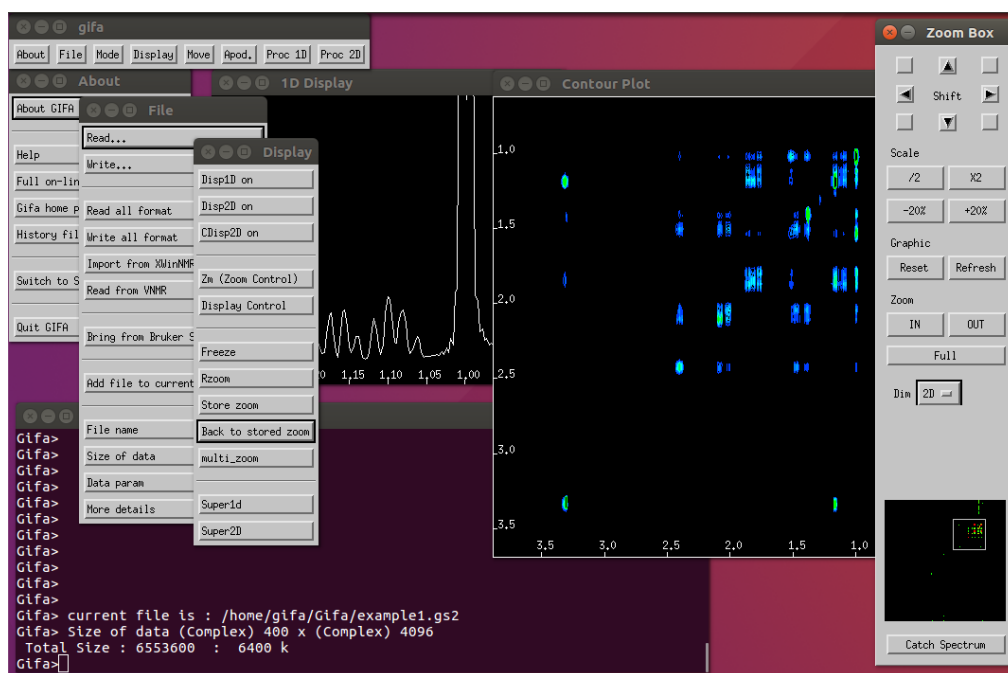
gifa

About File Mode Display Move Apod. Proc 1D Proc 2D

About

About GIFA

Help

Full on-lin

Gifa home p

History fil

Switch to S

Quit GIFA

File

Read...

Write...

Read all format

Write all format

Import from XWinNMR

Read from VNMR

Bring from Bruker S

Add file to current

File name

Size of data

Data param

More details

Display

Disp1D on

Disp2D on

CDisp2D on

Zm (Zoom Control)

Display Control

Freeze

Rzoom

Store zoom

Back to stored zoom

multi_zoom

Super1d

Super2D

1D Display

0 1.15 1.10 1.05 1.00

Contour Plot

1.0

1.5

2.0

2.5

3.0

3.5

3.5 3.0 2.5 2.0 1.5 1.0

Zoom Box

Shift

Scale

/2 X2

-20% +20%

Graphic

Reset Refresh

Zoom

IN OUT

Full

Dim 2D

Catch Spectrum

Gifa>
Gifa>
Gifa>
Gifa>
Gifa>
Gifa>
Gifa>
Gifa>
Gifa>
Gifa>
Gifa>
Gifa> current file is : /home/gifa/Gifa/example1.gs2
Gifa> Size of data (Complex) 400 x (Complex) 4096
Total Size : 6553600 : 6400 k
Gifa>